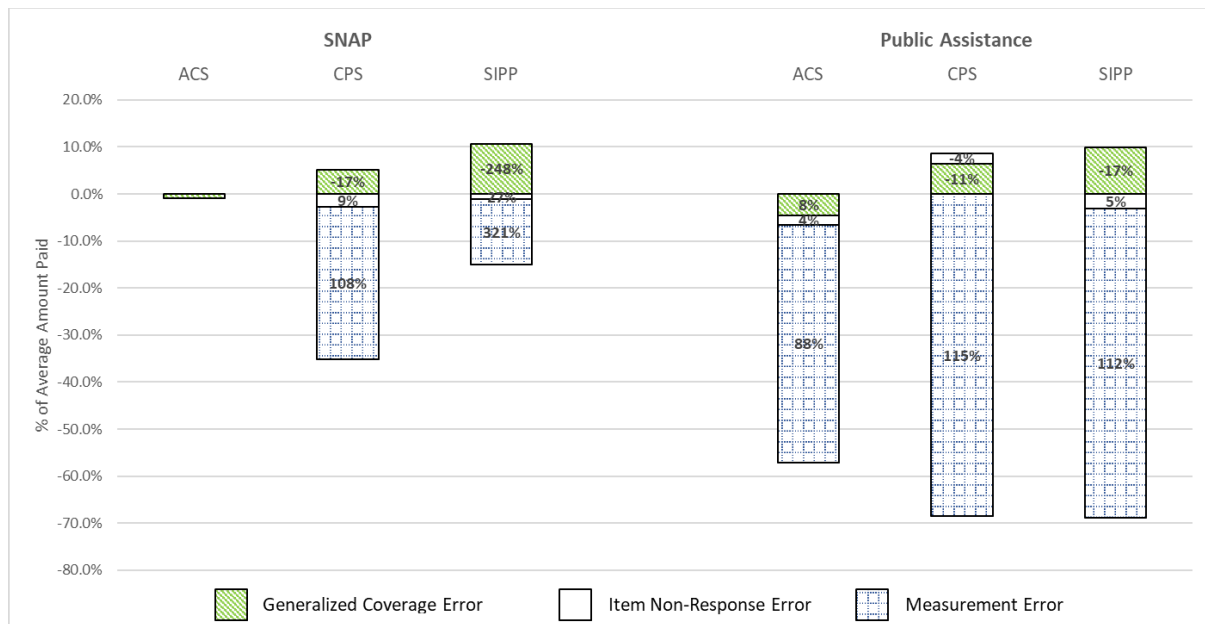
SNAP

ACS CPS SIPP

Public Assistance

ACS CPS SIPP

20.0%
10.0%
0.0%
-10.0%
-20.0%
-30.0%
-40.0%
-50.0%
-60.0%
-70.0%
-80.0%

% of Average Amount Paid

-17%
9%
108%

-248%
27%
321%

8%
4%
88%

-4%
-11%
115%

-17%
5%
112%

Generalized Coverage Error
Item Non-Response Error
Measurement Error